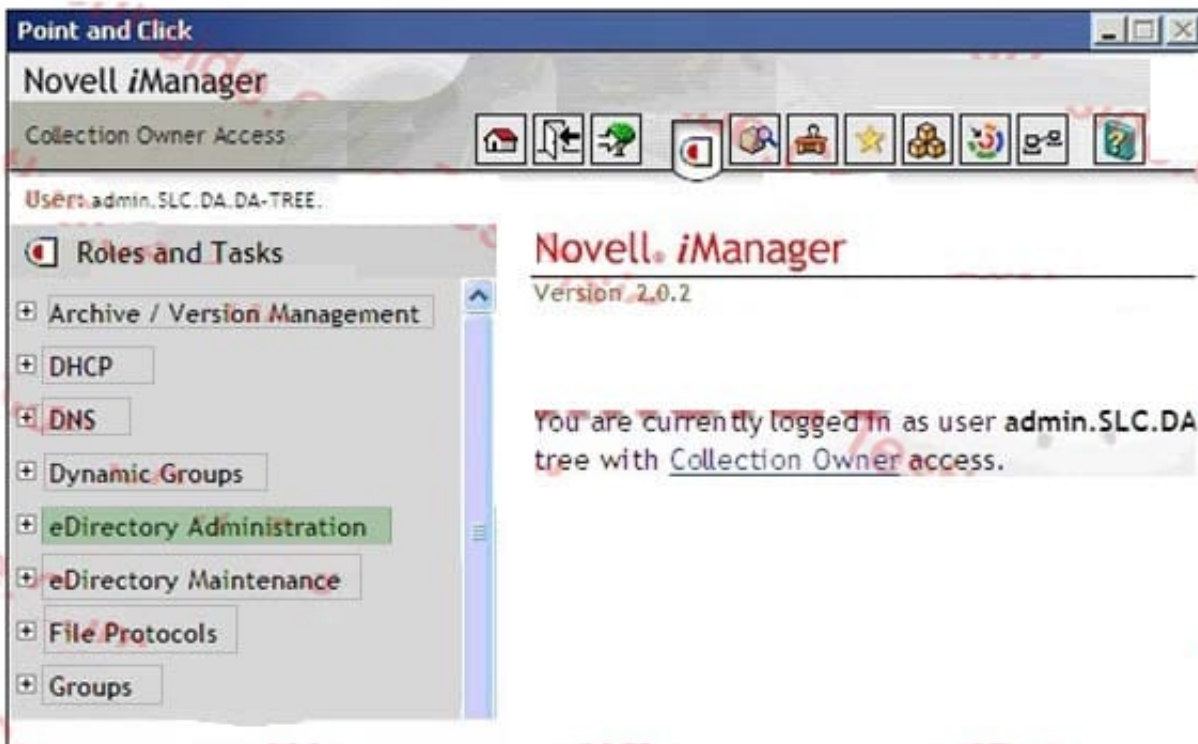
Point and Click

Novell *i*Manager

Collection Owner Access

User: admin.SLC.DA.DA-TREE.

Roles and Tasks

Archive / Version Management

DHCP

DNS

Dynamic Groups

eDirectory Administration

eDirectory Maintenance

File Protocols

Groups

Novell. *i*Manager

Version 2.0.2

You are currently logged in as user **admin.SLC.DA** tree with Collection Owner access.